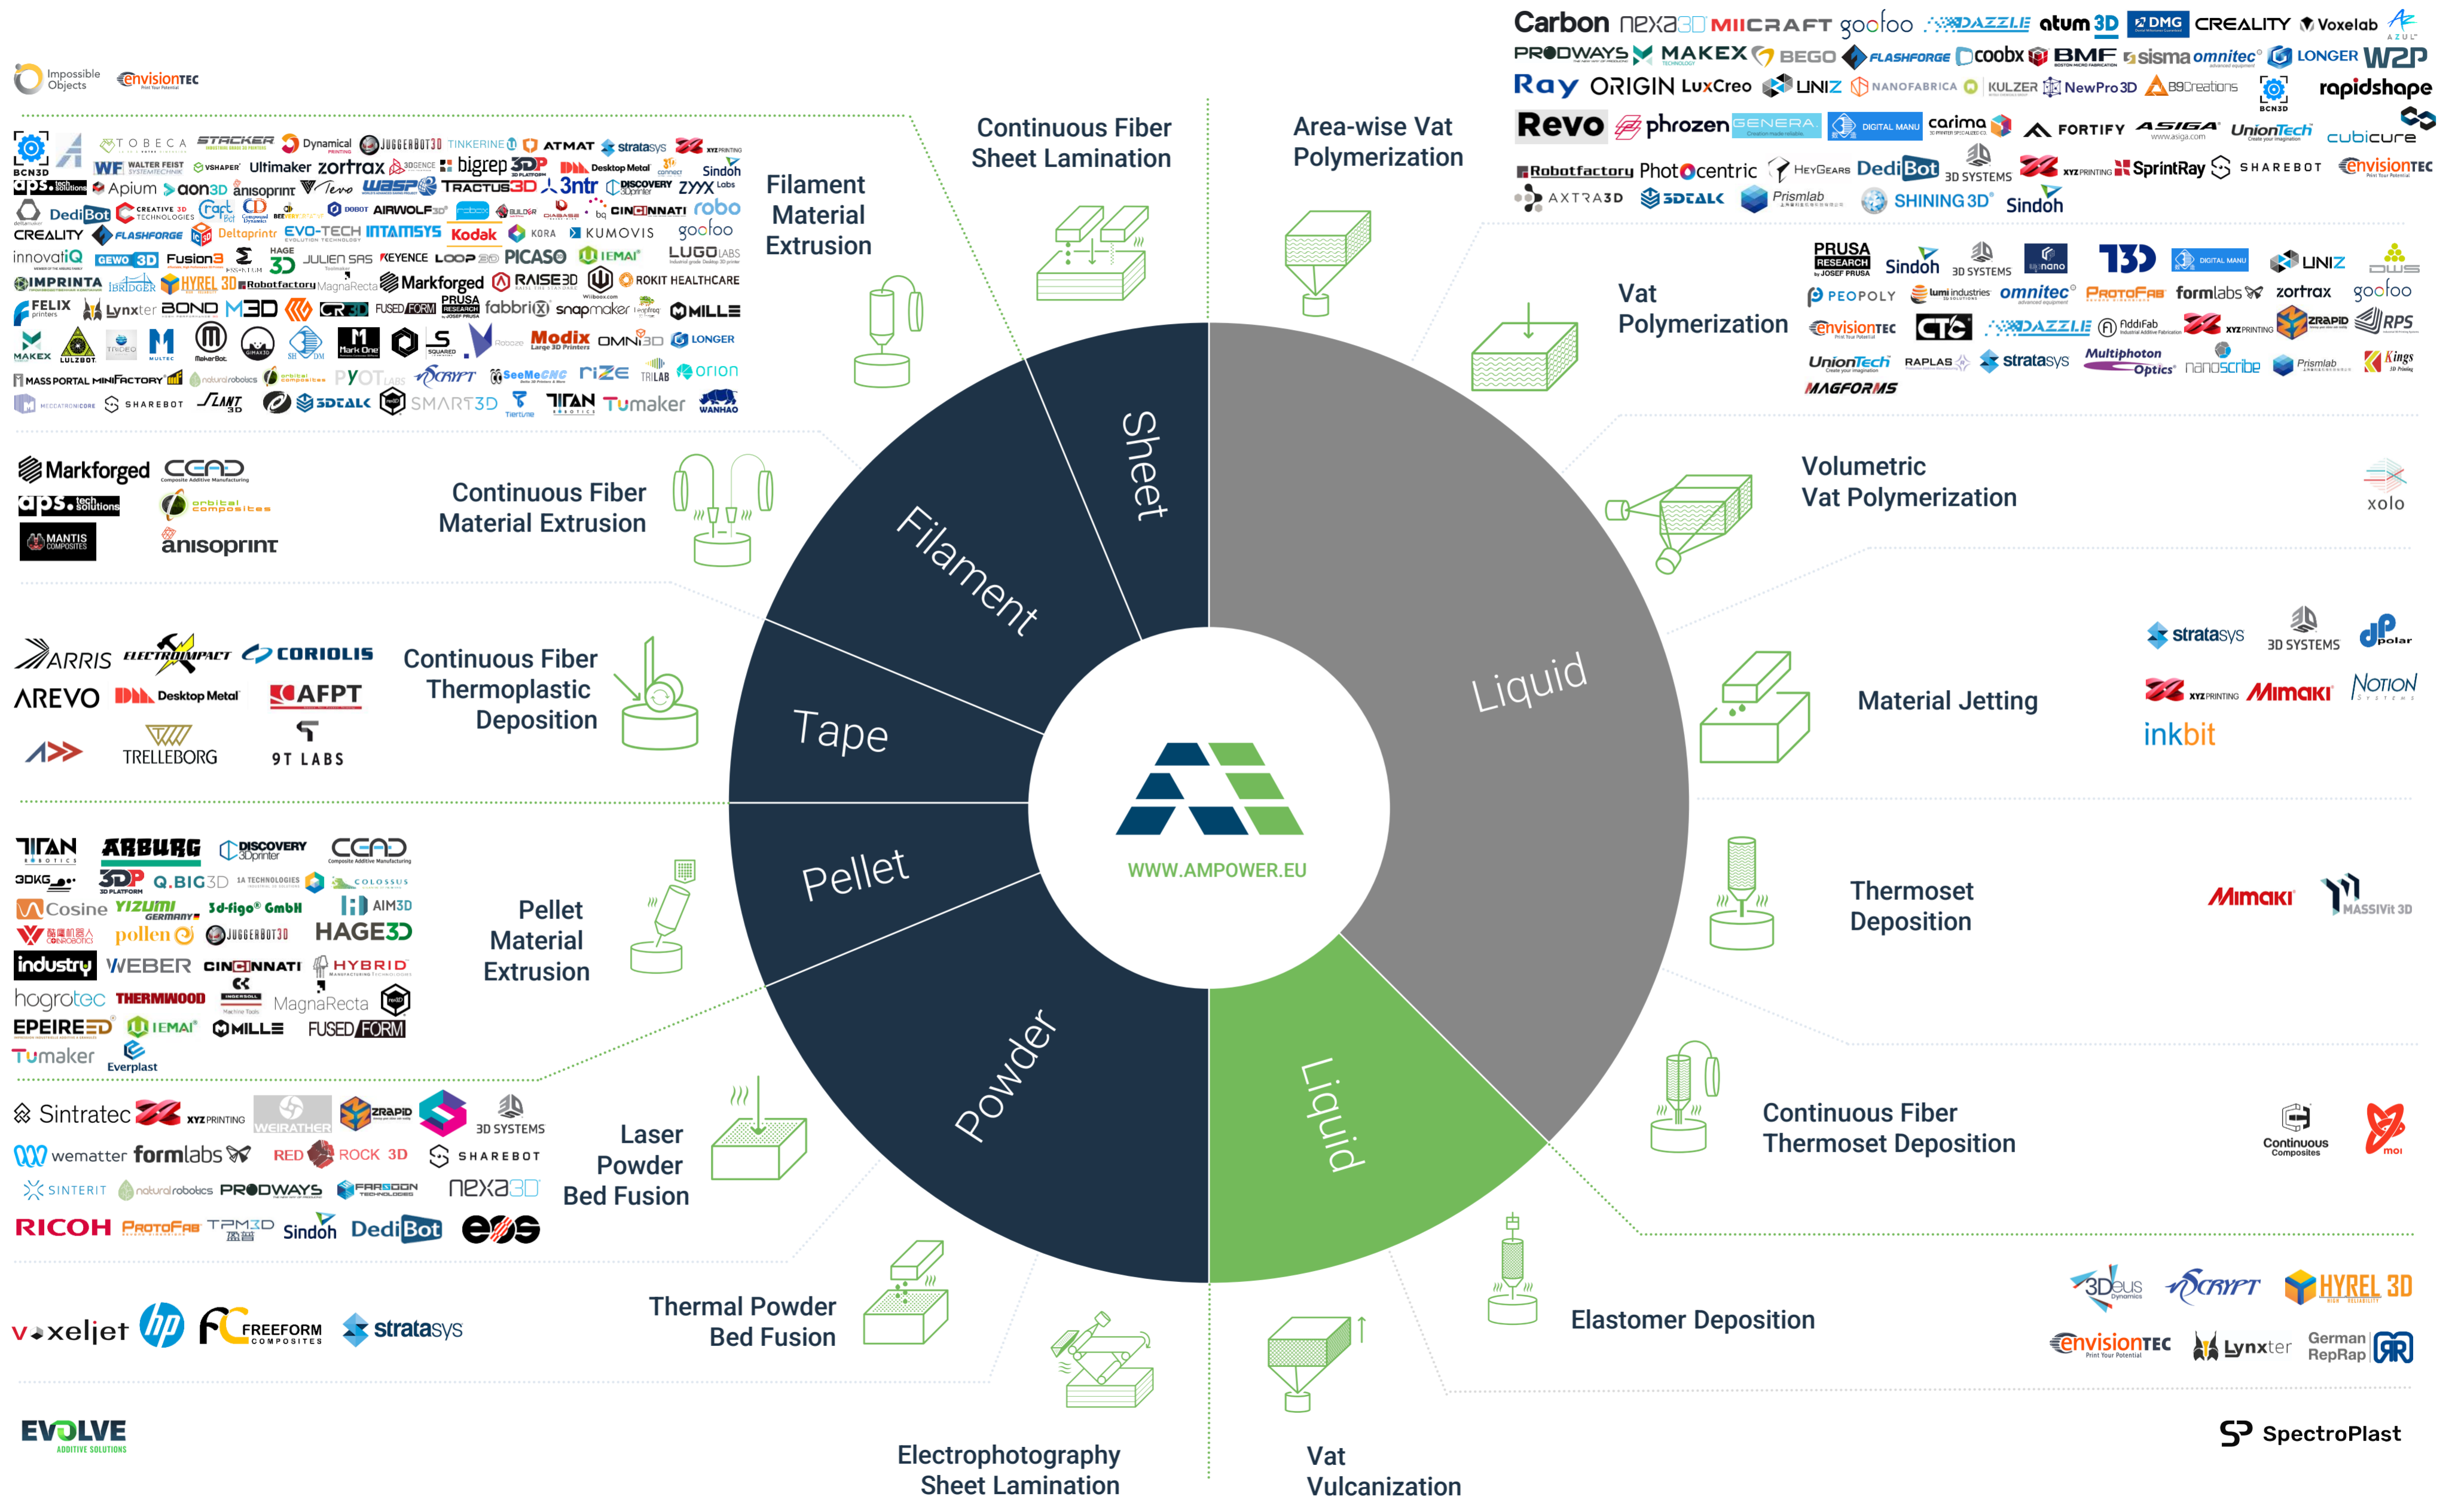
Impossible Objects envisionTEC

BCN3D TOBECA STACKER Dynamical JUGGERBOT3D TINKERINE ATMAT stratasys XYZPRINTING WF WALTER FEIST VSHAPER Ultimaker zortrax 3DGENCE bigrep 3DP Desktop Metal Sindoh aps.tech solutions Apium aon3D anisoprint Tevo WASP TRACTUS3D 3ntr DISCOVERY ZYYX DediBot CREATIVE 3D Craft CD AIRWOLF BUILDER CINCINNATI robo CREALITY FLASHFORGE Deltaprintr EVO-TECH INTAMSYS Kodak KORA KUMOVIS gocloo innovatiQ GEWO 3D Fusion3 HAGE3D JULIEN SAS KEYENCE LOOP PICASO IEMAI LUGO IMPRINTA IBRIDGER HYREL 3D Robotfactory MagnaRecta Markforged RAISE3D ROKIT HEALTHCARE FELIX Lynxter BOND M3D CR3D FUSED FORM PRUSA RESEARCH fabbrix snapmaker MILLE MAKEX ULTIMATE Modix OMNI3D LONGER MASS PORTAL MINIFACTORY naturalrobotics orbital composites PYOT CRYPT SeeMeCNC rize TRILAB orion SHAREBOT SLIMT 3DTALK SMART3D TITAN Tumaker WANHAO

Filament Material Extrusion

Continuous Fiber Sheet Lamination

Area-wise Vat Polymerization

Carbon nexa3D MIICRAFT gocloo DAZZLE atum3D DMG CREALITY Voxelab AZUL PRODWAYS MAKEX BEGO FLASHFORGE coobx BMF sisma omnitec LONGER W2P Ray ORIGIN LuxCreo UNIZ NANOFABRICA KULZER NewPro3D B9Creations BCN3D rapidshape Revo phrozen GENERA DIGITAL MANU carima FORTIFY ASIGA UnionTech cubicure Robotfactory Photocentric HeyGears DediBot 3D SYSTEMS XYZPRINTING SprintRay SHAREBOT envisionTEC AXTRA3D 3DTALK Prismlab SHINING 3D Sindoh

Vat Polymerization

PRUSA RESEARCH Sindoh 3D SYSTEMS nano T3D DIGITAL MANU UNIZ DWS PEOPOLY lumi industries omnitec PROTOFAB formlabs zortrax gocloo envisionTEC CTC DAZZLE AddiFab XYZPRINTING ZRAPID RPS UnionTech RAPLAS stratasys Multiphoton Optics nanoscribe Prismlab Kings MAGFORMS

Volumetric Vat Polymerization

xolo

Markforged CEAD aps.tech solutions orbital composites MANTIS COMPOSITES anisoprint

Continuous Fiber Material Extrusion

ARRIS ELECTROIMPACT CORIOLIS AREVO Desktop Metal AFPT TRELLEBORG 9T LABS

Continuous Fiber Thermoplastic Deposition

Sheet

Filament

Tape

Pellet

Powder

Liquid

Liquid

WWW.AMPOWER.EU

stratasys 3D SYSTEMS polar

Material Jetting

XYZPRINTING Mimaki NOTION SYSTEMS inkbit

Thermoset Deposition

Mimaki MASSIVit 3D

TITAN ARBURG DISCOVERY 3D printer CEAD 3DKG 3DP Q.BIG3D 1A TECHNOLOGIES COLOSSUS Cosine YIZUMI GERMANY 3d-figo GmbH AIM3D pollen JUGGERBOT3D HAGE3D industry WEBER CINCINNATI HYBRID hogrotec THERMWOOD INGERSOLL MagnaRecta EPEIRE3D IEMAI MILLE FUSED FORM Tumaker Everplast

Pellet Material Extrusion

Sintratec XYZPRINTING WEIRATHER ZRAPID 3D SYSTEMS wematter formlabs RED ROCK 3D SHAREBOT SINTERIT naturalrobotics PRODWAYS FARSOON nexa3D RICOH PROTOFAB TPM3D Sindoh DediBot EOS

Laser Powder Bed Fusion

Continuous Fiber Thermoset Deposition

Continuous Composites moi

voxeljet hp FREEFORM COMPOSITES stratasys

Thermal Powder Bed Fusion

Elastomer Deposition

3Deus Dynamics CRYPT HYREL 3D envisionTEC Lynxter German RepRap

EVOLVE ADDITIVE SOLUTIONS

Electrophotography Sheet Lamination

Vat Vulcanization

SpectroPlast